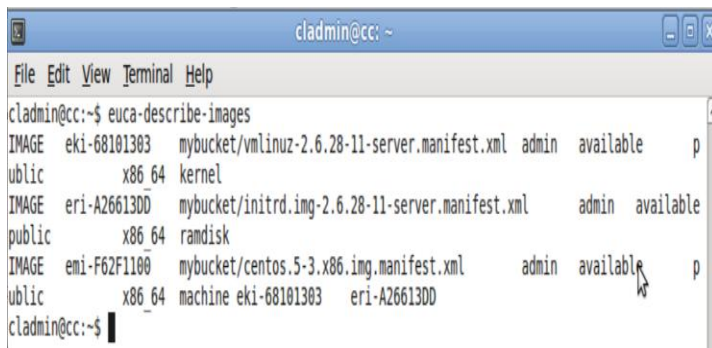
cladmin@cc: ~

File Edit View Terminal Help

cladmin@cc:~$ euca-describe-images
IMAGE eki-68101303 mybucket/vmlinuz-2.6.28-11-server.manifest.xml admin available p
ublic x86_64 kernel
IMAGE eri-A26613DD mybucket/initrd.img-2.6.28-11-server.manifest.xml admin available
public x86_64 ramdisk
IMAGE emi-F62F1100 mybucket/centos.5-3.x86.img.manifest.xml admin available p
ublic x86_64 machine eki-68101303 eri-A26613DD
cladmin@cc:~$